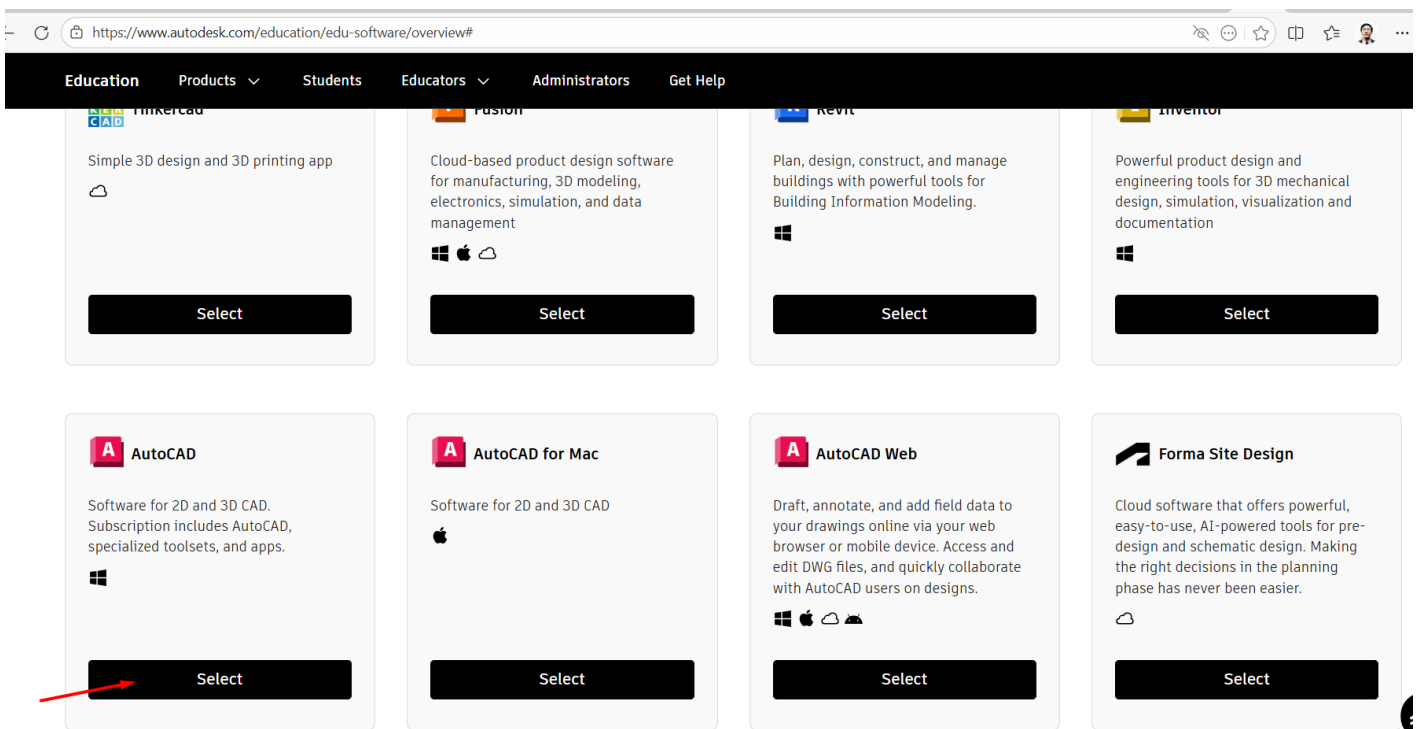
https://www.autodesk.com/education/edu-software/overview#

Education Products Students Educators Administrators Get Help

Tinkercad

Simple 3D design and 3D printing app

Select

Fusion

Cloud-based product design software for manufacturing, 3D modeling, electronics, simulation, and data management

Select

Revit

Plan, design, construct, and manage buildings with powerful tools for Building Information Modeling.

Select

Inventor

Powerful product design and engineering tools for 3D mechanical design, simulation, visualization and documentation

Select

AutoCAD

Software for 2D and 3D CAD. Subscription includes AutoCAD, specialized toolsets, and apps.

Select

AutoCAD for Mac

Software for 2D and 3D CAD

Select

AutoCAD Web

Draft, annotate, and add field data to your drawings online via your web browser or mobile device. Access and edit DWG files, and quickly collaborate with AutoCAD users on designs.

Select

Forma Site Design

Cloud software that offers powerful, easy-to-use, AI-powered tools for pre-design and schematic design. Making the right decisions in the planning phase has never been easier.

Select